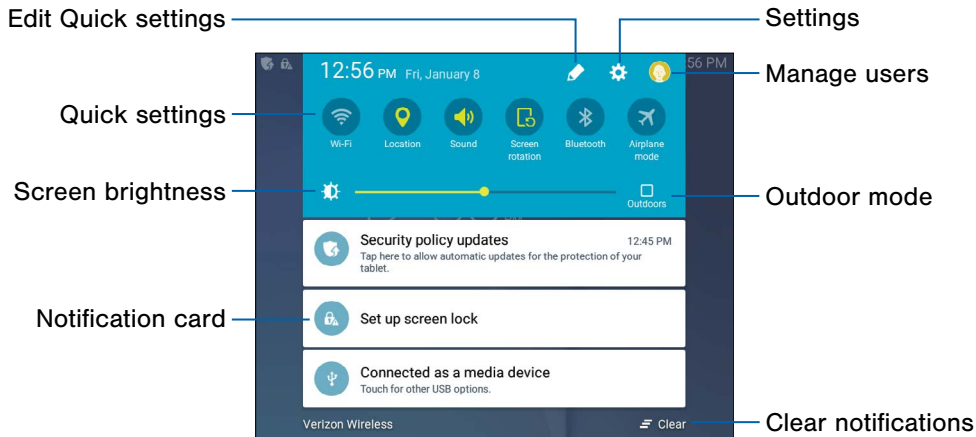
Edit Quick settings

Settings

12:56 PM Fri, January 8

56 PM

Manage users

Quick settings

Wi-Fi

Location

Sound

Screen rotation

Bluetooth

Airplane mode

Screen brightness

Outdoors

Outdoor mode

Security policy updates

12:45 PM

Tap here to allow automatic updates for the protection of your tablet.

Notification card

Set up screen lock

Connected as a media device

Touch for other USB options.

Verizon Wireless

Clear

Clear notifications